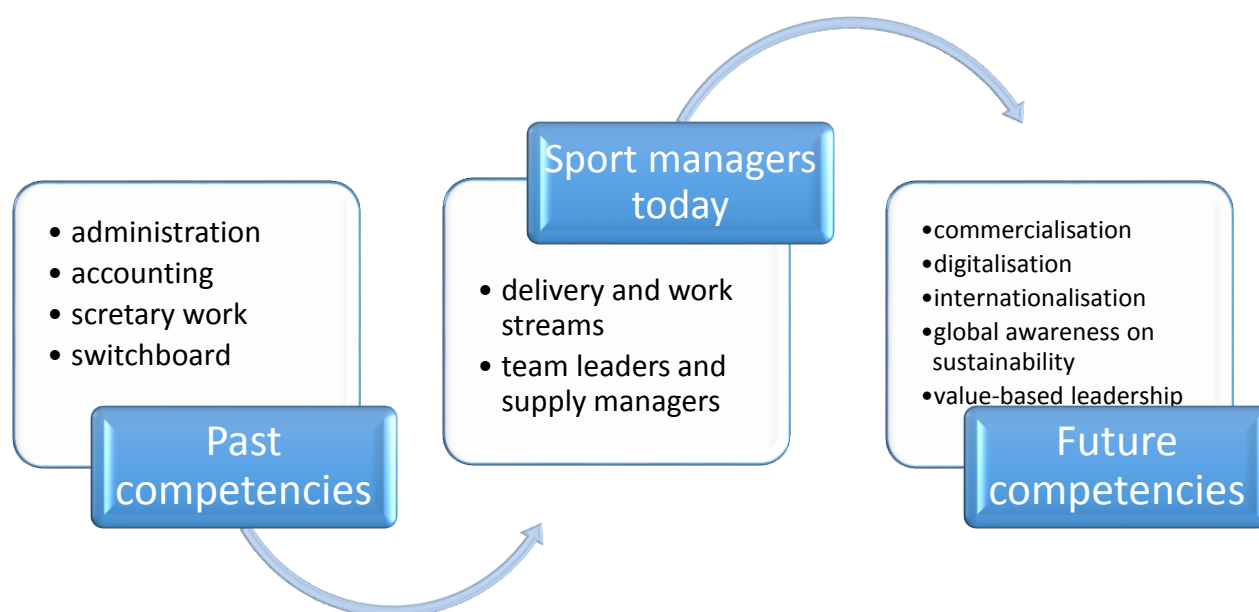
- administration
- accounting
- scretary work
- switchboard

Past competencies

Sport managers today

- delivery and work streams
- team leaders and supply managers

- commercialisation
- digitalisation
- internationalisation
- global awareness on sustainability
- value-based leadership

Future competencies